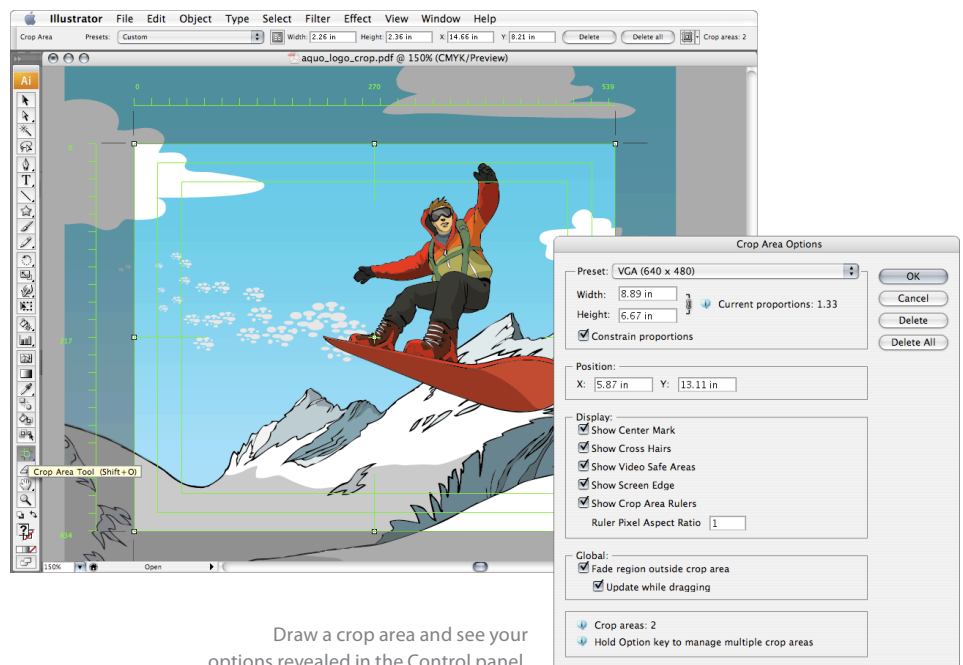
Illustrator File Edit Object Type Select Filter Effect View Window Help

Crop Area Presets: Custom Width: 2.26 in Height: 2.36 in X: 14.66 in Y: 8.21 in Delete Delete all Crop areas: 2

aquo_logo_crop.pdf @ 150% (CMYK/Preview)

0 270 539

0

217

434

Crop Area Tool (Shift+O)

150% Open

Crop Area Options

Preset: VGA (640 x 480)

Width: 8.89 in

Height: 6.67 in

Current proportions: 1.33

Constrain proportions

Position:

X: 5.87 in Y: 13.11 in

Display:

Show Center Mark

Show Cross Hairs

Show Video Safe Areas

Show Screen Edge

Show Crop Area Rulers

Ruler Pixel Aspect Ratio 1

Global:

Fade region outside crop area

Update while dragging

Crop areas: 2

Hold Option key to manage multiple crop areas

OK

Cancel

Delete

Delete All

Draw a crop area and see your options revealed in the Control panel